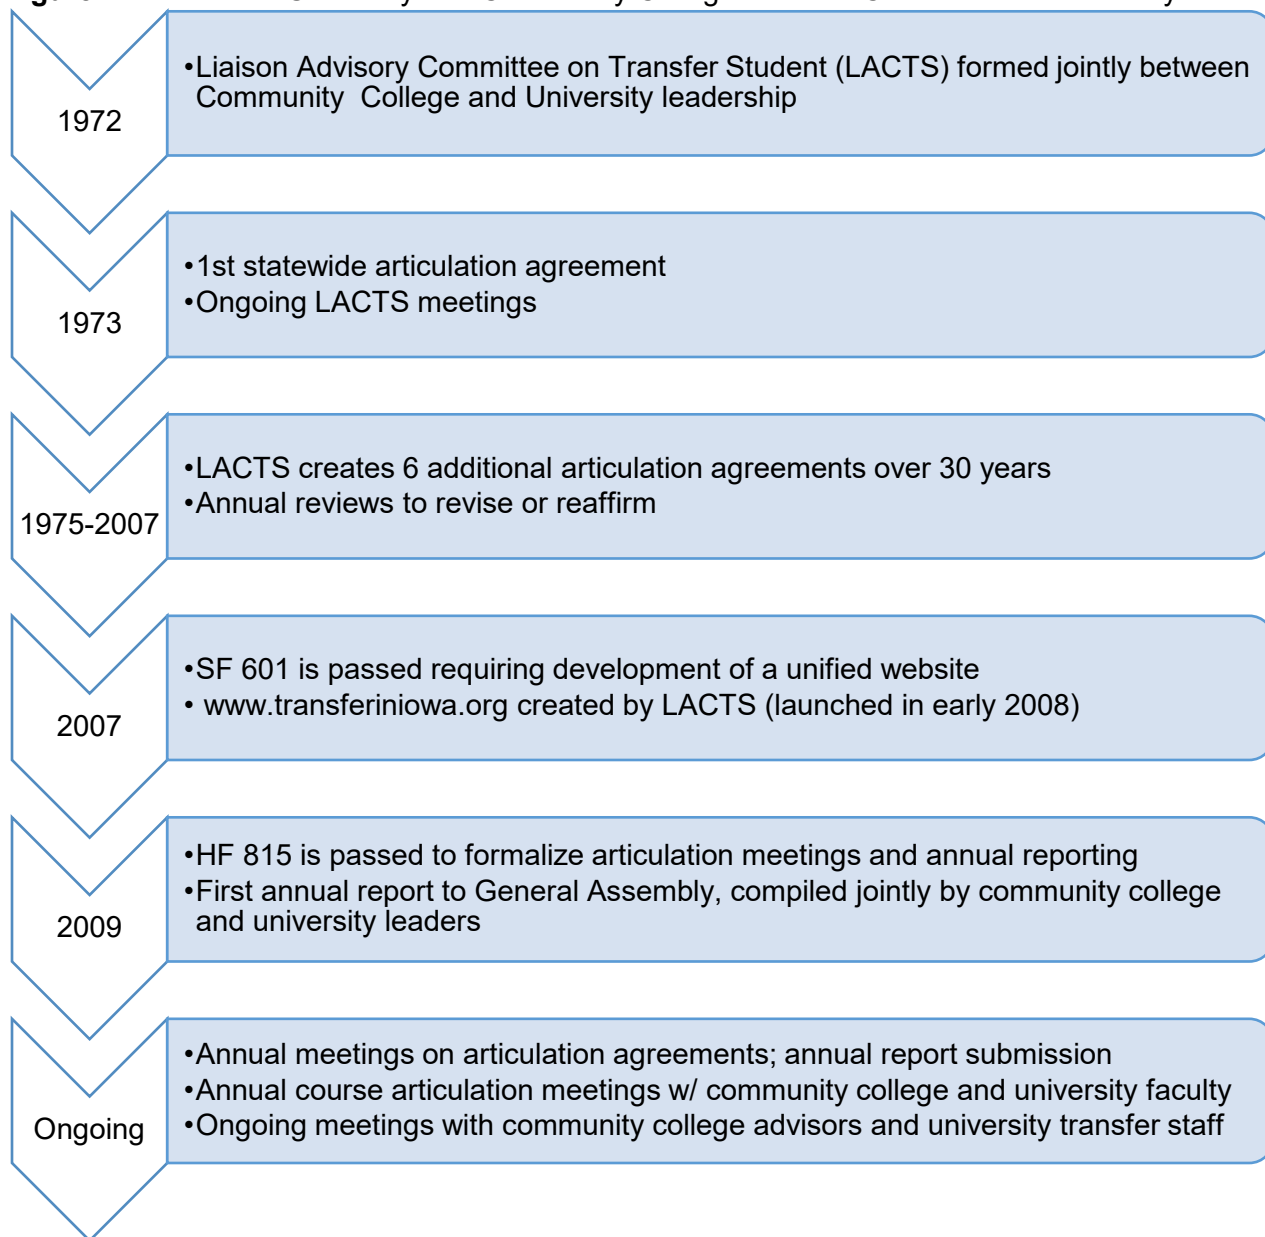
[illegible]

1972

•Liaison Advisory Committee on Transfer Student (LACTS) formed jointly between Community College and University leadership

1973

•1st statewide articulation agreement
•Ongoing LACTS meetings

1975-2007

•LACTS creates 6 additional articulation agreements over 30 years
•Annual reviews to revise or reaffirm

2007

•SF 601 is passed requiring development of a unified website
• www.transferiniowa.org created by LACTS (launched in early 2008)

2009

•HF 815 is passed to formalize articulation meetings and annual reporting
•First annual report to General Assembly, compiled jointly by community college and university leaders

Ongoing

•Annual meetings on articulation agreements; annual report submission
•Annual course articulation meetings w/ community college and university faculty
•Ongoing meetings with community college advisors and university transfer staff